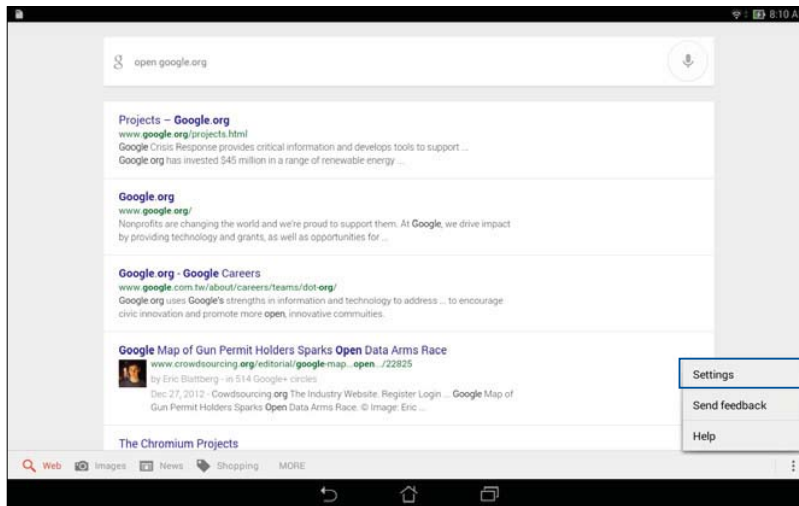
8:10 A

open google.org

Projects – Google.org
www.google.org/projects.html
Google Crisis Response provides critical information and develops tools to support ...
Google.org has invested $45 million in a range of renewable energy ...

Google.org
www.google.org/
Nonprofits are changing the world and we're proud to support them. At Google, we drive impact by providing technology and grants, as well as opportunities for ...

Google.org - Google Careers
www.google.com.tw/about/careers/teams/dot-org/
Google.org uses Google's strengths in information and technology to address ... to encourage civic innovation and promote more open, innovative commuities.

Google Map of Gun Permit Holders Sparks Open Data Arms Race
www.crowdsourcing.org/editorial/google-map...open.../22825
by Eric Blattberg - in 514 Google+ circles
Dec 27, 2012 - Cowdsourcing.org The Industry Website. Register Login ... Google Map of Gun Permit Holders Sparks Open Data Arms Race. © Image: Eric ...

The Chromium Projects

Settings
Send feedback
Help

Web Images News Shopping MORE